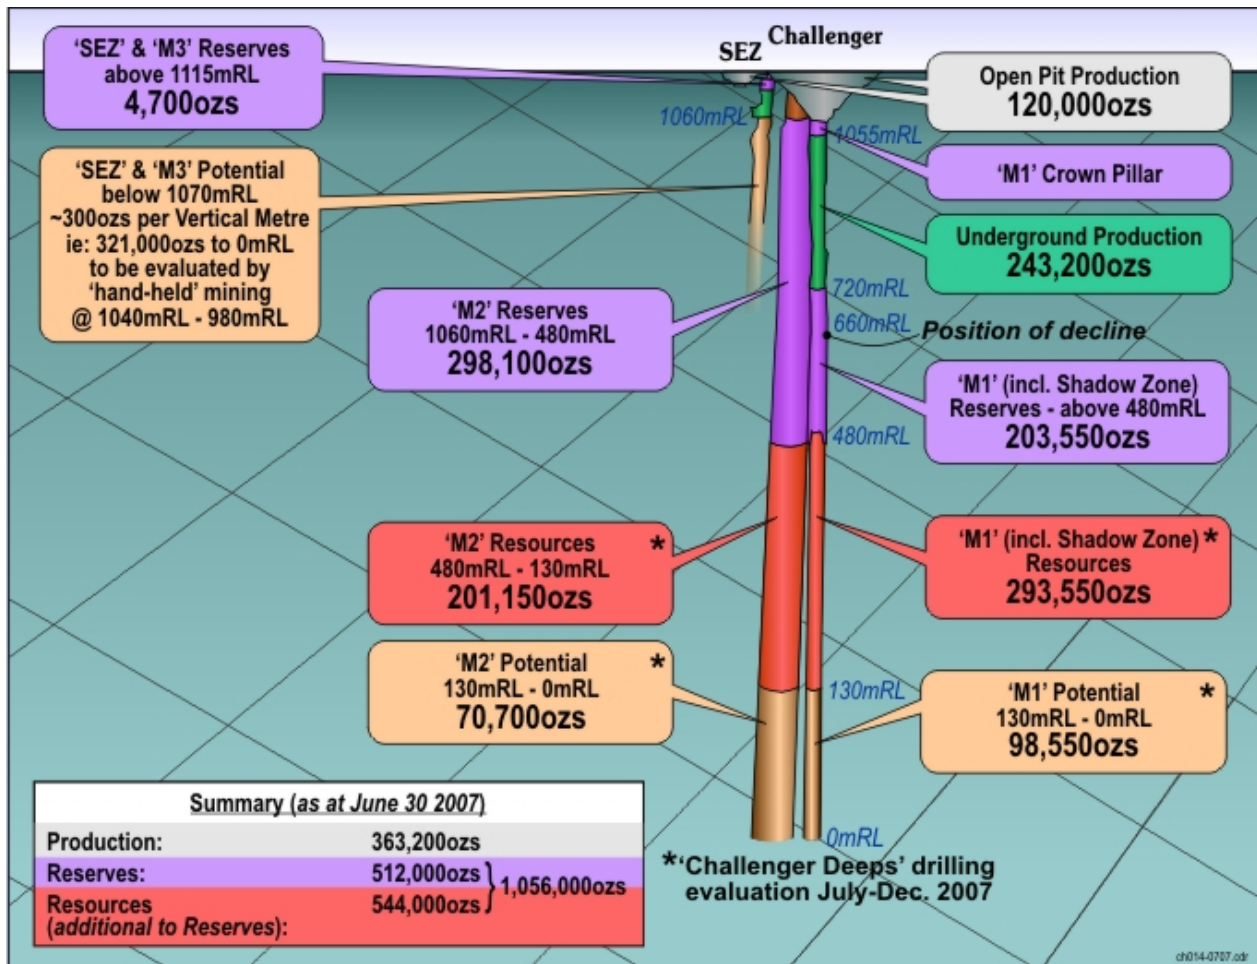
SEZ Challenger

'SEZ' & 'M3' Reserves above 1115mRL
4,700ozs

Open Pit Production
120,000ozs

1060mRL

1055mRL

'M1' Crown Pillar

'SEZ' & 'M3' Potential below 1070mRL ~300ozs per Vertical Metre ie: 321,000ozs to 0mRL to be evaluated by 'hand-held' mining @ 1040mRL - 980mRL

Underground Production
243,200ozs

720mRL

660mRL

Position of decline

'M2' Reserves
1060mRL - 480mRL
298,100ozs

'M1' (incl. Shadow Zone) Reserves - above 480mRL
203,550ozs

480mRL

'M2' Resources *
480mRL - 130mRL
201,150ozs

'M1' (incl. Shadow Zone) *
Resources
293,550ozs

'M2' Potential *
130mRL - 0mRL
70,700ozs

130mRL

'M1' Potential *
130mRL - 0mRL
98,550ozs

0mRL

*'Challenger Deeps' drilling evaluation July-Dec. 2007

Summary (as at June 30 2007)

| | | |
|---|---|---|
| Production: | 363,200ozs | |
| Reserves: | 512,000ozs | 1,056,000ozs |
| Resources (additional to Reserves): | 544,000ozs | |

ch014-0707.cdr